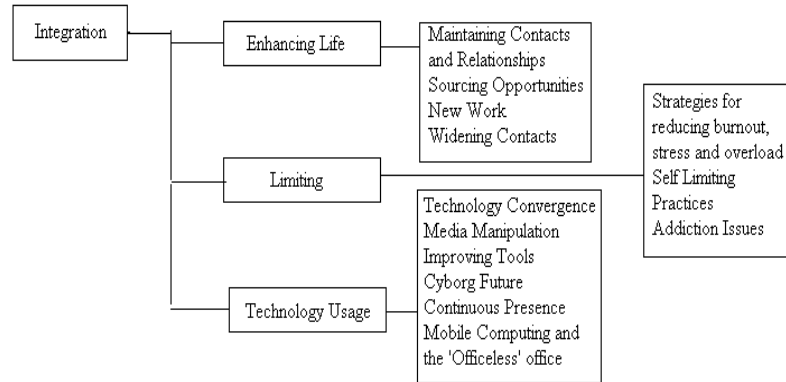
Integration

Enhancing Life

Maintaining Contacts and Relationships
Sourcing Opportunities
New Work
Widening Contacts

Limiting

Strategies for reducing burnout, stress and overload
Self Limiting Practices
Addiction Issues

Technology Usage

Technology Convergence
Media Manipulation
Improving Tools
Cyborg Future
Continuous Presence
Mobile Computing and the 'Officeless' office